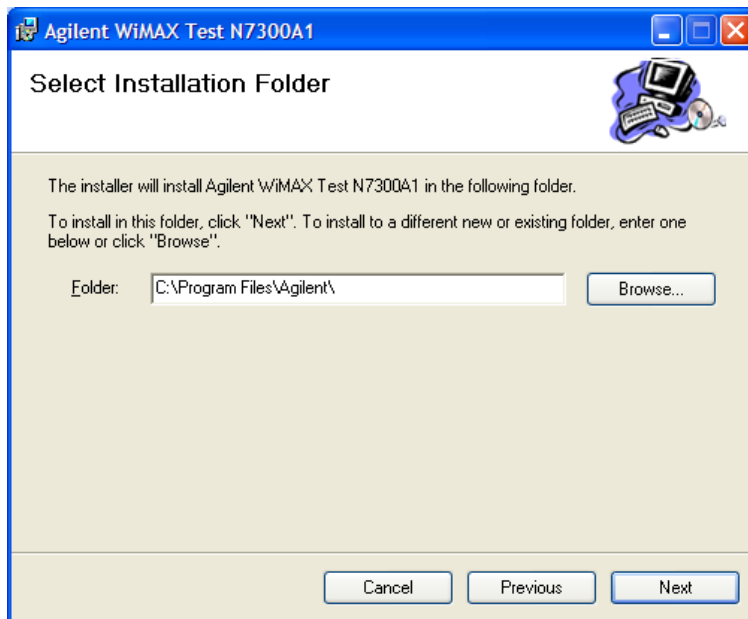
Agilent WiMAX Test N7300A1

Select Installation Folder

The installer will install Agilent WiMAX Test N7300A1 in the following folder.

To install in this folder, click "Next". To install to a different new or existing folder, enter one below or click "Browse".

Folder: C:\Program Files\Agilent\

Browse...

Cancel

Previous

Next